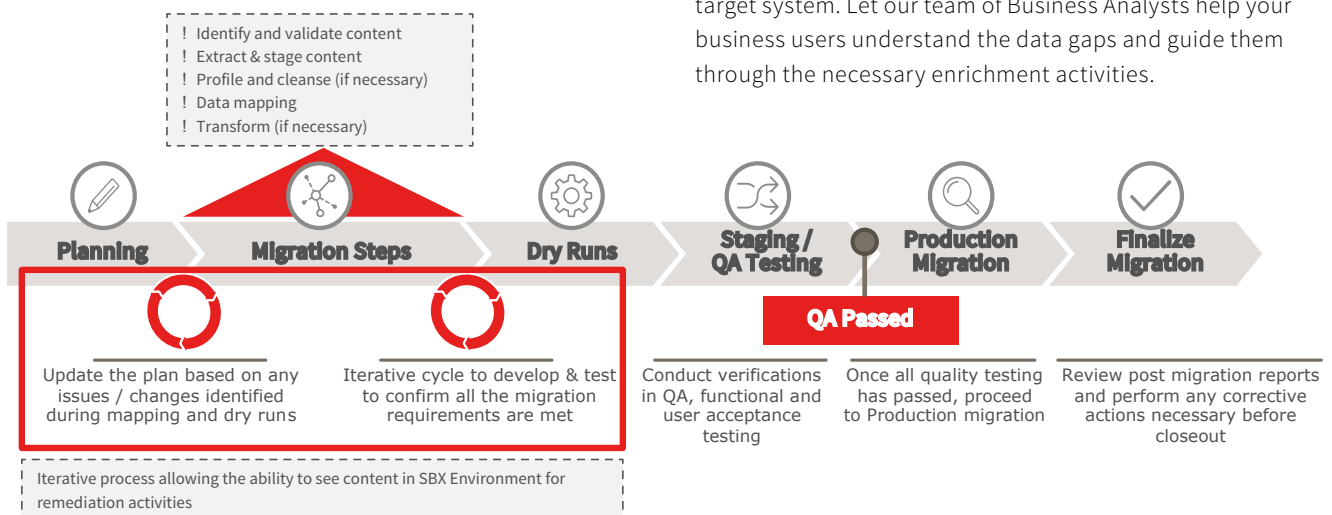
! Identify and validate content
! Extract & stage content
! Profile and cleanse (if necessary)
! Data mapping
! Transform (if necessary)

target system. Let our team of Business Analysts help your business users understand the data gaps and guide them through the necessary enrichment activities.

Planning

Migration Steps

Dry Runs

Staging / QA Testing

Production Migration

Finalize Migration

QA Passed

Update the plan based on any issues / changes identified during mapping and dry runs

Iterative cycle to develop & test to confirm all the migration requirements are met

Conduct verifications in QA, functional and user acceptance testing

Once all quality testing has passed, proceed to Production migration

Review post migration reports and perform any corrective actions necessary before closeout

Iterative process allowing the ability to see content in SBX Environment for remediation activities